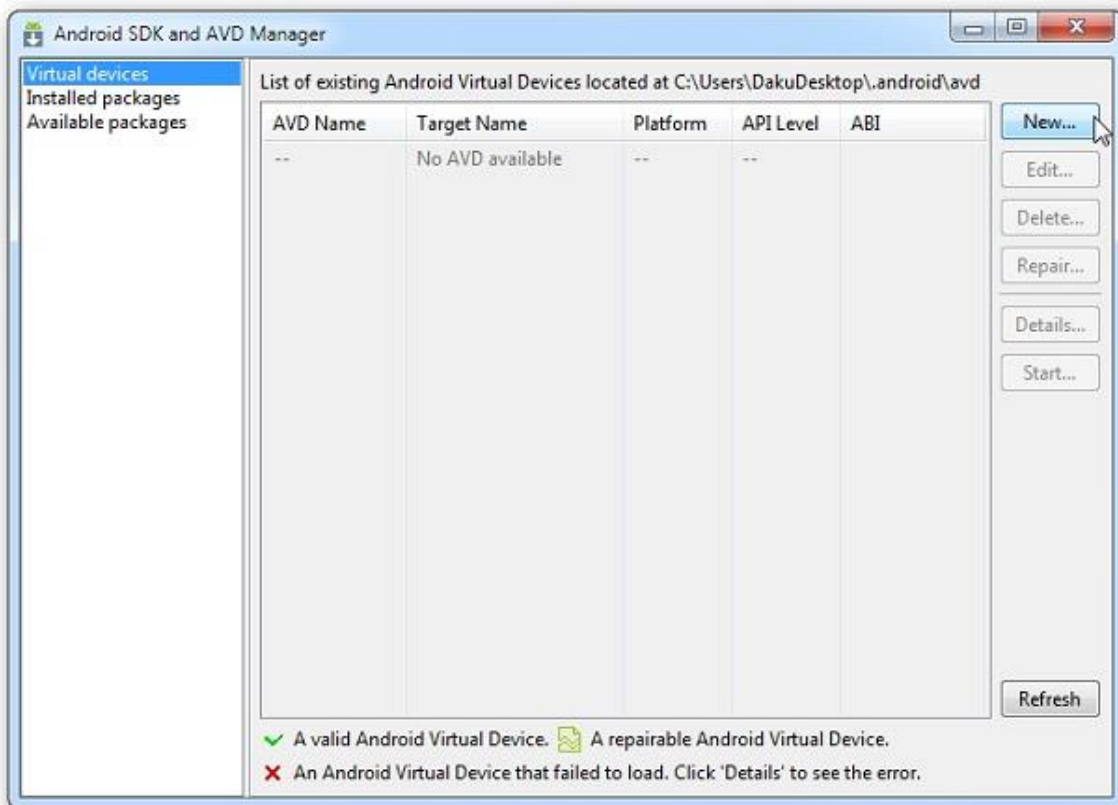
Android SDK and AVD Manager

Virtual devices
Installed packages
Available packages

List of existing Android Virtual Devices located at C:\Users\DakuDesktop\.android\avd

| AVD Name | Target Name | Platform | API Level | ABI |
|---|---|---|---|---|
| -- | No AVD available | -- | -- | |

New...
Edit...
Delete...
Repair...
Details...
Start...
Refresh

A valid Android Virtual Device. A repairable Android Virtual Device.

An Android Virtual Device that failed to load. Click 'Details' to see the error.